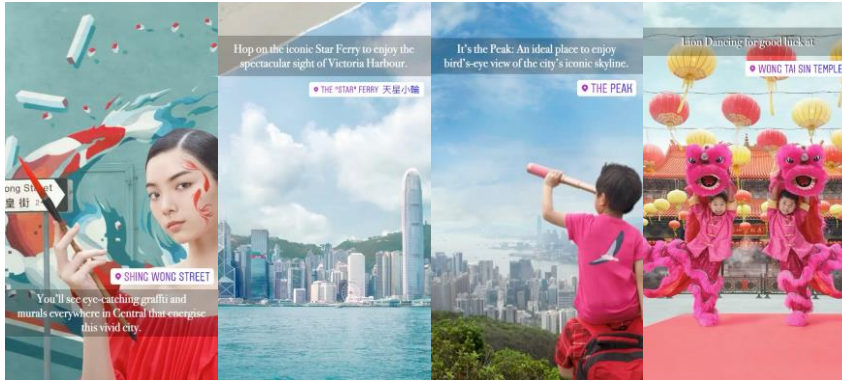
ong Street
皇街

SHING WONG STREET

You'll see eye-catching graffti and murals everywhere in Central that energise this vivid city.

Hop on the iconic Star Ferry to enjoy the spectacular sight of Victoria Harbour.

THE "STAR" FERRY 天星小輪

It's the Peak: An ideal place to enjoy bird's-eye view of the city's iconic skyline.

THE PEAK

Lion Dancing for good luck at

WONG TAI SIN TEMPLE